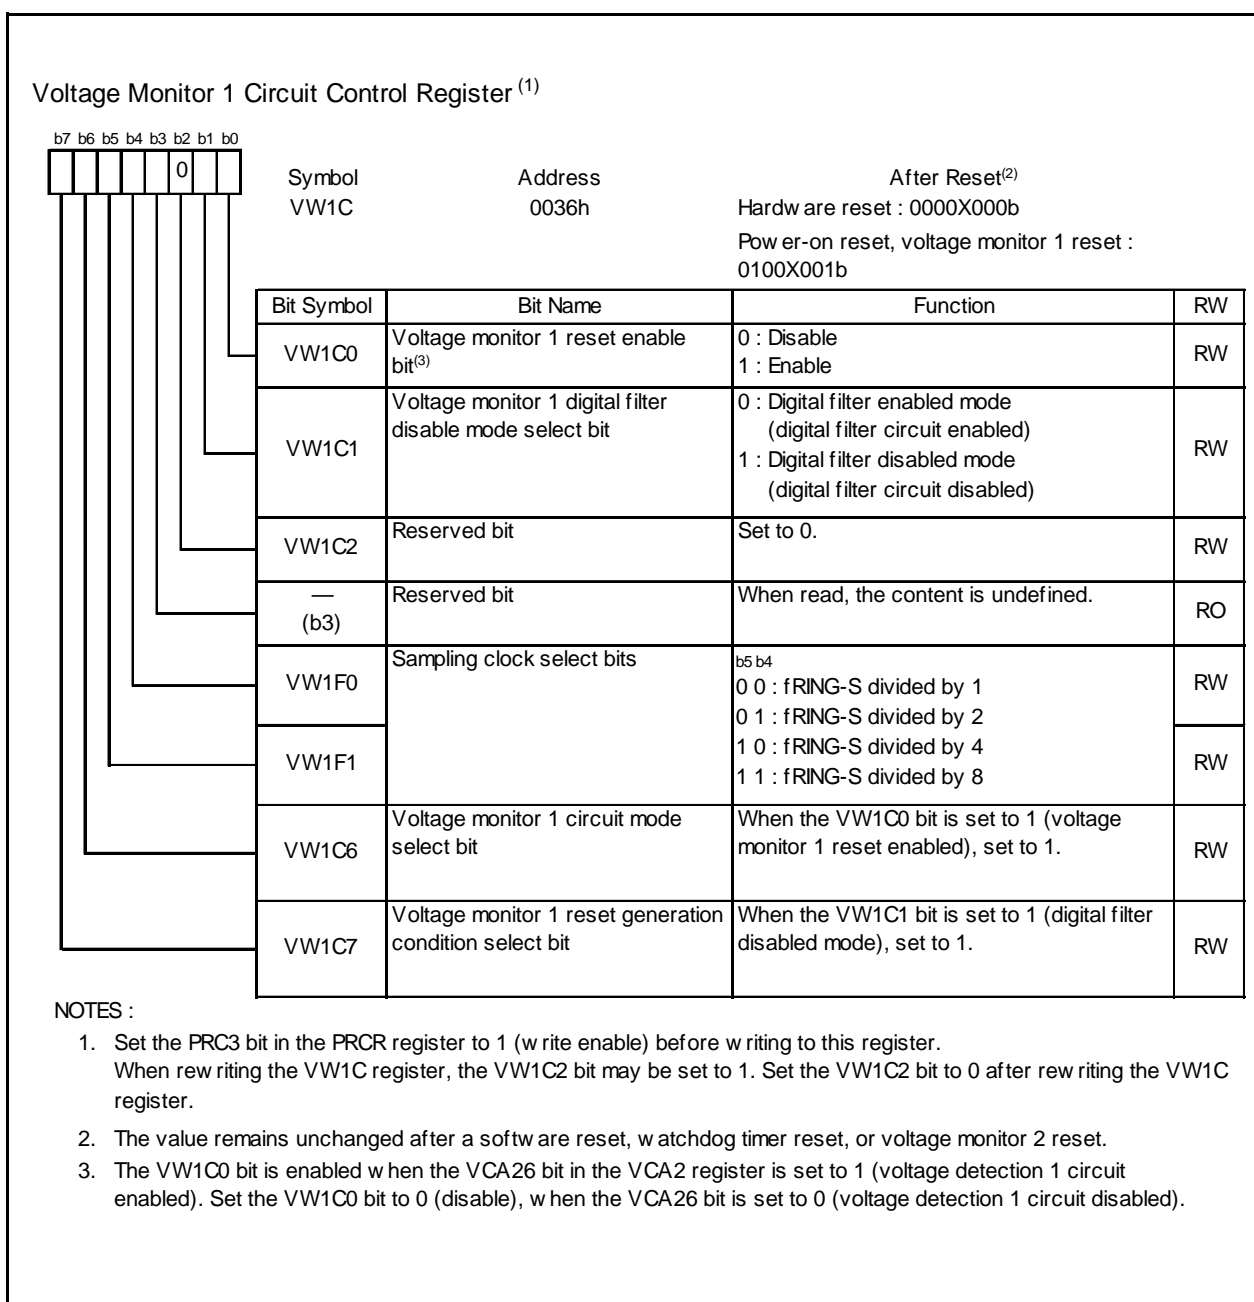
Voltage Monitor 1 Circuit Control Register $^{(1)}$

b7 b6 b5 b4 b3 b2 b1 b0

0

Symbol VW1C

Address 0036h

After Reset$^{(2)}$
Hardw are reset : 0000X000b
Pow er-on reset, voltage monitor 1 reset : 0100X001b

| Bit Symbol | Bit Name | Function | RW |
|---|---|---|---|
| VW1C0 | Voltage monitor 1 reset enable bit$^{(3)}$ | 0 : Disable 1 : Enable | RW |
| VW1C1 | Voltage monitor 1 digital filter disable mode select bit | 0 : Digital filter enabled mode (digital filter circuit enabled) 1 : Digital filter disabled mode (digital filter circuit disabled) | RW |
| VW1C2 | Reserved bit | Set to 0. | RW |
| — (b3) | Reserved bit | When read, the content is undefined. | RO |
| VW1F0 | Sampling clock select bits | b5 b4 0 0 : fRING-S divided by 1 0 1 : fRING-S divided by 2 | RW |
| VW1F1 | | 1 0 : fRING-S divided by 4 1 1 : fRING-S divided by 8 | RW |
| VW1C6 | Voltage monitor 1 circuit mode select bit | When the VW1C0 bit is set to 1 (voltage monitor 1 reset enabled), set to 1. | RW |
| VW1C7 | Voltage monitor 1 reset generation condition select bit | When the VW1C1 bit is set to 1 (digital filter disabled mode), set to 1. | RW |

NOTES :

1. Set the PRC3 bit in the PRCR register to 1 (w rite enable) before w riting to this register.
When rew riting the VW1C register, the VW1C2 bit may be set to 1. Set the VW1C2 bit to 0 after rew riting the VW1C register.

2. The value remains unchanged after a softw are reset, w atchdog timer reset, or voltage monitor 2 reset.

3. The VW1C0 bit is enabled w hen the VCA26 bit in the VCA2 register is set to 1 (voltage detection 1 circuit enabled). Set the VW1C0 bit to 0 (disable), w hen the VCA26 bit is set to 0 (voltage detection 1 circuit disabled).